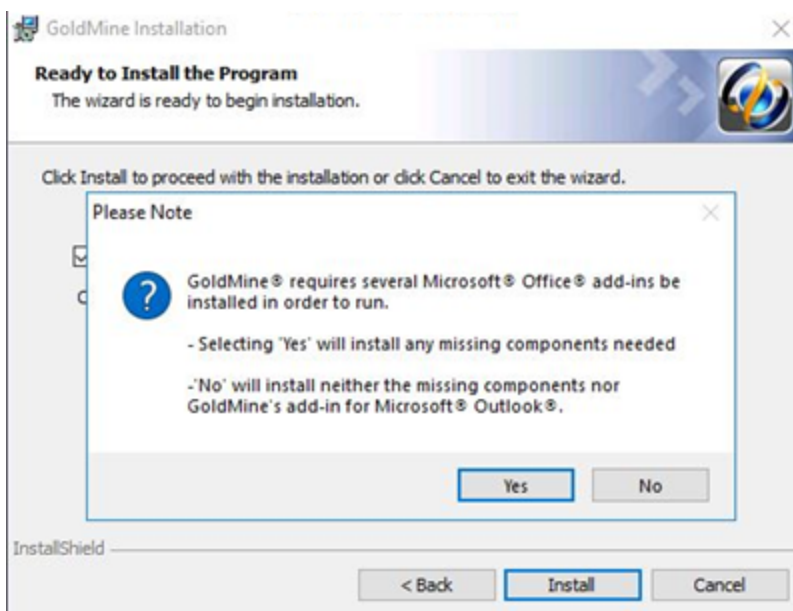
GoldMine Installation

Ready to Install the Program
The wizard is ready to begin installation.

Click Install to proceed with the installation or click Cancel to exit the wizard.

Please Note

GoldMine® requires several Microsoft® Office® add-ins be installed in order to run.

- Selecting 'Yes' will install any missing components needed

-'No' will install neither the missing components nor GoldMine's add-in for Microsoft® Outlook®.

Yes No

InstallShield

< Back Install Cancel